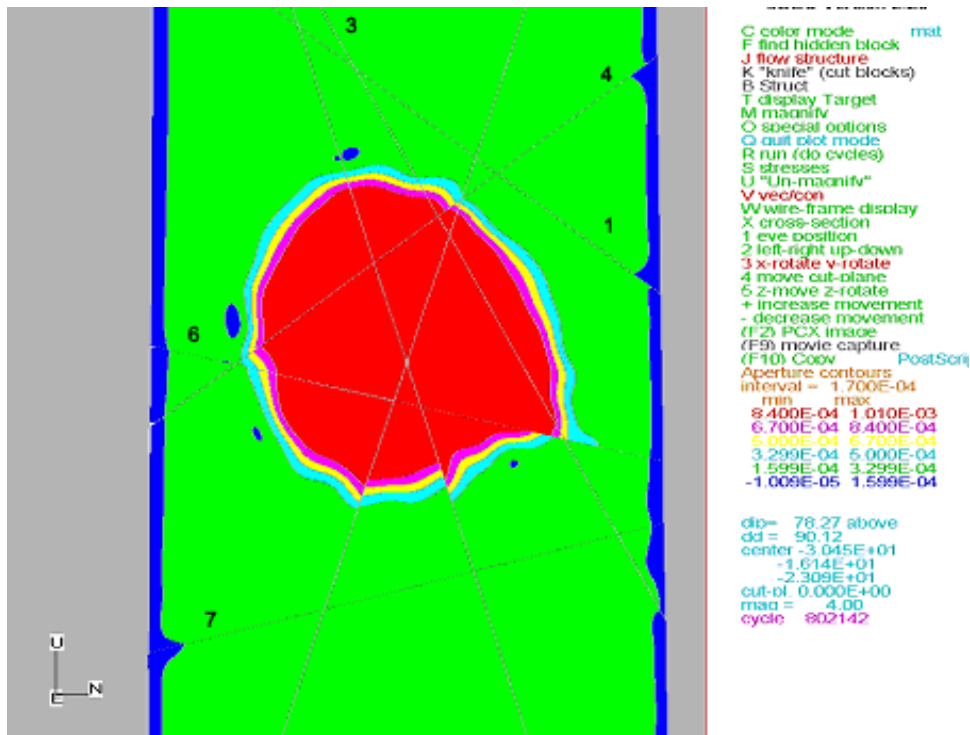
3
4
1
6
7
U
E
N

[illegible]
C color mode mat
F find hidden block
J flow structure
K "knife" (cut blocks)
B Struct
T display Target
M magnify
O special options
Q quit plot mode
R run (do cycles)
S stresses
U "Un-magnify"
V vec/con
W wire-frame display
X cross-section
1 eye position
2 left-right up-down
3 x-rotate y-rotate
4 move cut-plane
5 z-move z-rotate
+ increase movement
- decrease movement
(F2) PCX image
(F9) movie capture
(F10) Copy PostScri
Aperture contours
interval = 1.700E-04
min max
8.400E-04 1.010E-03
6.700E-04 8.400E-04
5.000E-04 6.700E-04
3.299E-04 5.000E-04
1.599E-04 3.299E-04
-1.009E-05 1.599E-04

dip= 78.27 above
dd = 90.12
center -3.045E+01
-1.614E+01
-2.309E+01
cut-pl. 0.000E+00
mag = 4.00
cycle 802142